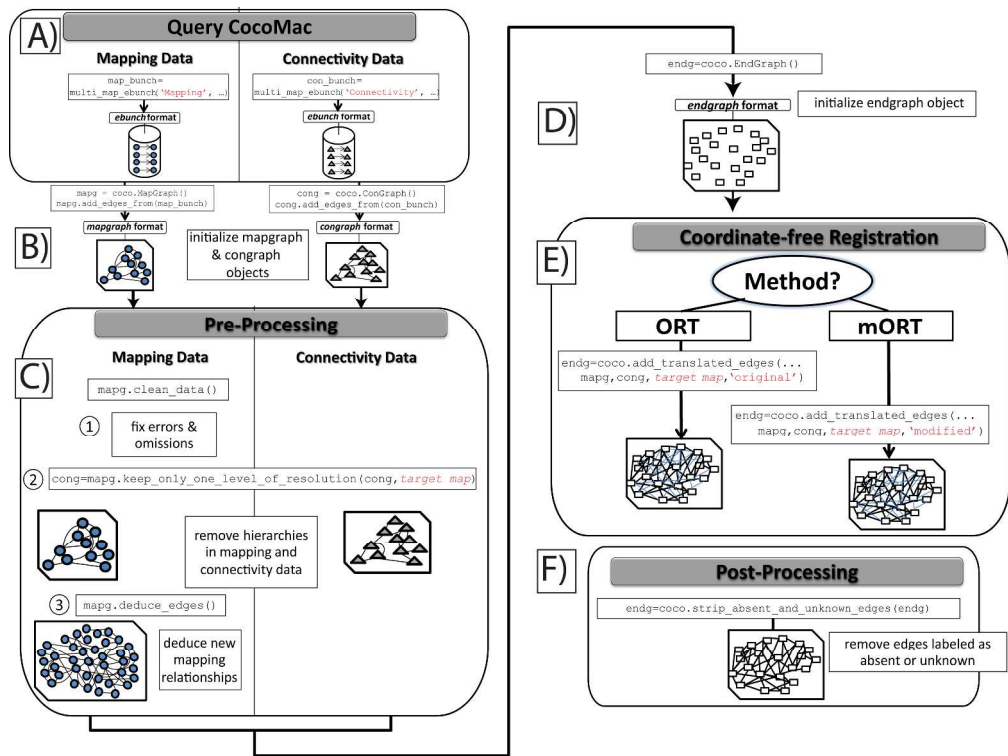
A)

Query CocoMac

Mapping Data

map_bunch=
multi_map_ebunch('Mapping', …)

ebunch format

Connectivity Data

con_bunch=
multi_map_ebunch('Connectivity', …)

ebunch format

mapg = coco.MapGraph()
mapg.add_edges_from(map_bunch)

cong = coco.ConGraph()
cong.add_edges_from(con_bunch)

B)

mapgraph format

initialize mapgraph & congraph objects

congraph format

Pre-Processing

C)

Mapping Data

Connectivity Data

mapg.clean_data()

① fix errors & omissions

② cong=mapg.keep_only_one_level_of_resolution(cong, target map)

remove hierarchies in mapping and connectivity data

③ mapg.deduce_edges()

deduce new mapping relationships

endg=coco.EndGraph()

D)

endgraph format

initialize endgraph object

E)

Coordinate-free Registration

Method?

ORT

mORT

endg=coco.add_translated_edges(...
mapg,cong, target map,'original')

endg=coco.add_translated_edges(...
mapg,cong, target map,'modified')

F)

Post-Processing

endg=coco.strip_absent_and_unknown_edges(endg)

remove edges labeled as absent or unknown